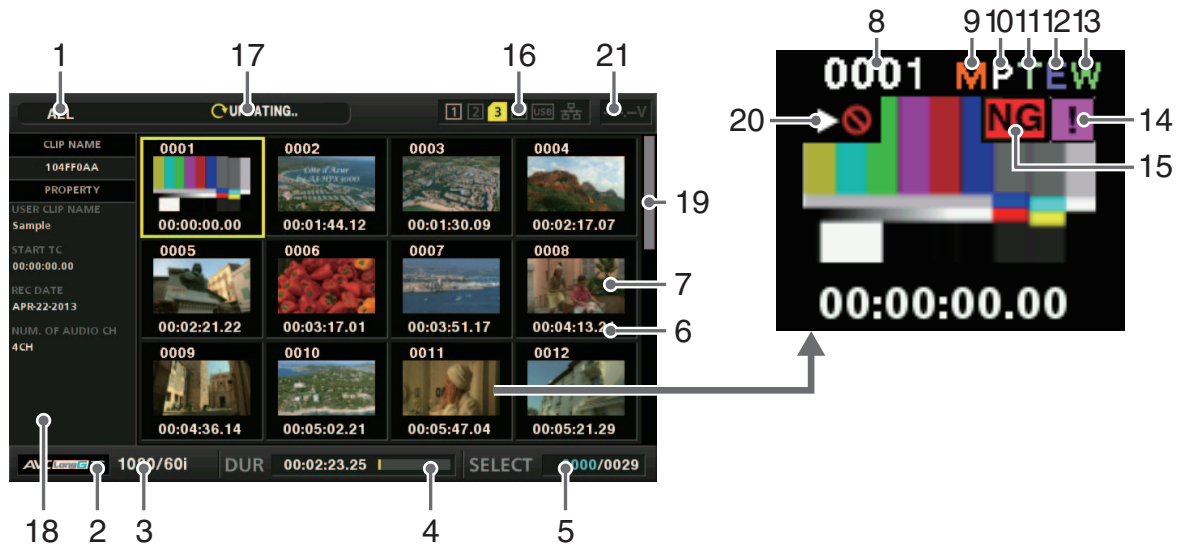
1
17
16
21
ALL
UPDATING..
1 2 3 USB
CLIP NAME
104FF0AA
PROPERTY
USER CLIP NAME
Sample
START TC
00:00:00.00
REC DATE
APR-22-2013
NUM. OF AUDIO CH
4CH
0001
00:00:00.00
0002
00:01:44.12
0003
00:01:30.09
0004
00:02:17.07
19
0005
00:02:21.22
0006
00:03:17.01
0007
00:03:51.17
0008
00:04:13.2
7
6
0009
00:04:36.14
0010
00:05:02.21
0011
00:05:47.04
0012
00:05:21.29
1080/60i
DUR
00:02:23.25
SELECT
0000/0029
18
2
3
4
5
8
9
10
11
12
13
0001
M
P
T
E
W
20
NG
!
14
15
00:00:00.00